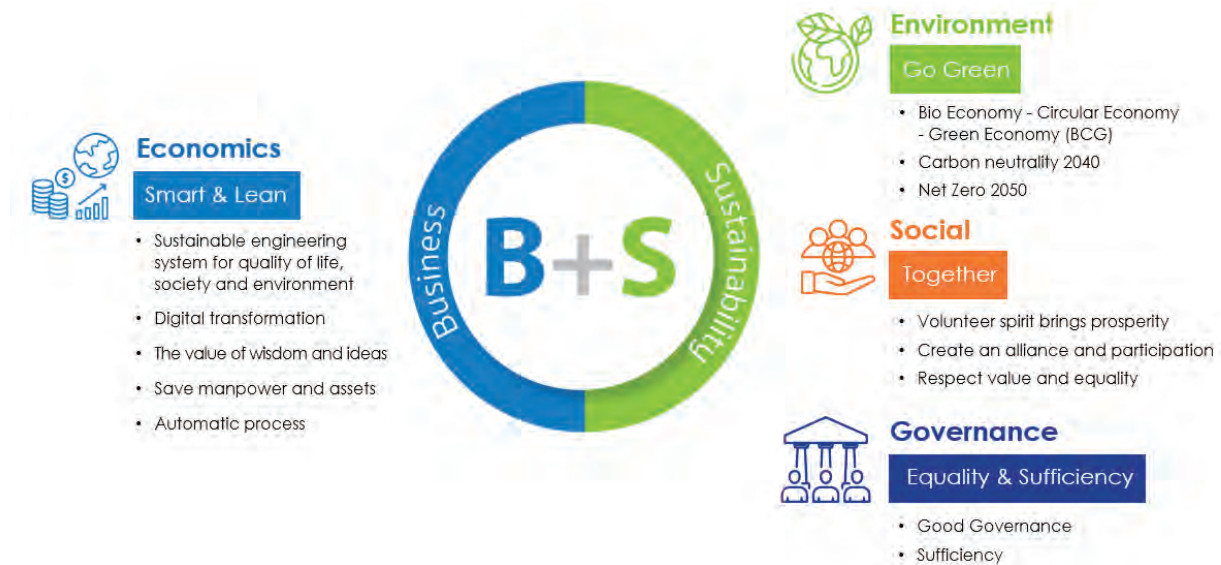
Economics

Smart & Lean

- Sustainable engineering system for quality of life, society and environment
- Digital transformation
- The value of wisdom and ideas
- Save manpower and assets
- Automatic process

Business

B+S

Sustainability

Environment

Go Green

- Bio Economy - Circular Economy - Green Economy (BCG)
- Carbon neutrality 2040
- Net Zero 2050

Social

Together

- Volunteer spirit brings prosperity
- Create an alliance and participation
- Respect value and equality

Governance

Equality & Sufficiency

- Good Governance
- Sufficiency